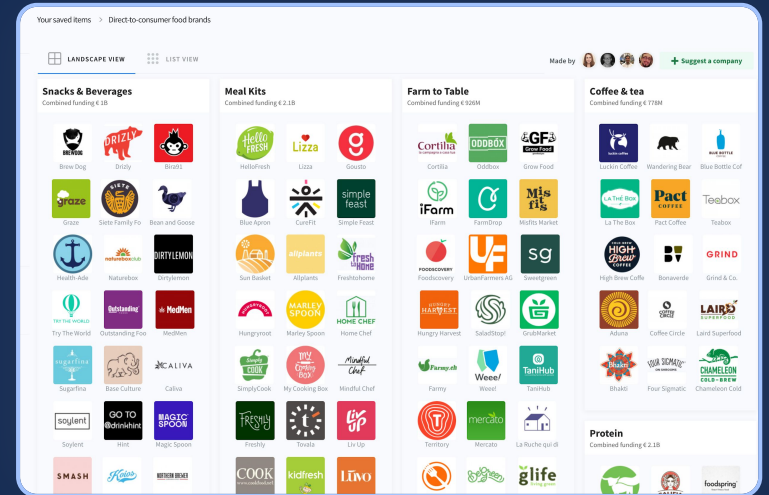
Your saved items > Direct-to-consumer food brands

LANDSCAPE VIEW LIST VIEW

Made by

+ Suggest a company

Snacks & Beverages
Combined funding € 1B

BREWDOG
Brew Dog

DRIZLY
Drizly

Bira91

graze
Graze

SIETE
Siete Family Fo

Bean and Goose

Health-Ade

naturebox
Naturebox

DIRTYLEMON
Dirtylemon

TRY THE WORLD
Try The World

Outstanding
Outstanding Foo

MedMen
MedMen

sugarfina
Sugarfina

Base Culture

CALIVA
Caliva

soylent
Soylent

GO TO @drinkhint
Hint

MAGIC SPOON
Magic Spoon

SMASH

Koia

NORTHERN BREWER

Meal Kits
Combined funding € 2.1B

Hello FRESH
HelloFresh

Lizza
Lizza

Gousto

Blue Apron

CureFit

simple feast
Simple Feast

Sun Basket

allplants
Allplants

Fresh to Home
Freshtohome

HUNGRYROOT
Hungryroot

MARLEY SPOON
Marley Spoon

HOME CHEF
Home Chef

Simply Cook
SimplyCook

My Cooking Box
My Cooking Box

Mindful Chef
Mindful Chef

Freshly
Freshly

Tovala

Liv Up
Liv Up

COOK

kidfresh

Livo

Farm to Table
Combined funding € 926M

Cortilia
Cortilia

ODDBOX
Oddbox

GF Grow Food
Grow Food

iFarm
iFarm

FarmDrop

Misfits
Misfits Market

FOODSCOVERY
Foodscovery

UF
UrbanFarmers AG

sg
Sweetgreen

HUNGRY HARVEST
Hungry Harvest

SaladStop!

GrubMarket

Farmy.ch
Farmy

Weee!
Weee!

TaniHub
TaniHub

Territory

mercato
Mercato

La Ruche qui di

glife

Coffee & tea
Combined funding € 778M

luckin coffee
Luckin Coffee

Wandering Bear

BLUE BOTTLE
Blue Bottle Cof

LA THE BOX
La The Box

Pact COFFEE
Pact Coffee

Teabox
Teabox

HIGH Brew COFFEE
High Brew Coffe

BV
Bonaverde

GRIND
Grind & Co.

Aduna

Coffee Circle

LAIRD SUPERFOOD
Laird Superfood

Bhakti
Bhakti

FOUR SIGMATIC
Four Sigmatic

CHAMELEON COLD-BREW
Chameleon Cold

Protein
Combined funding € 2.1B

foodspring